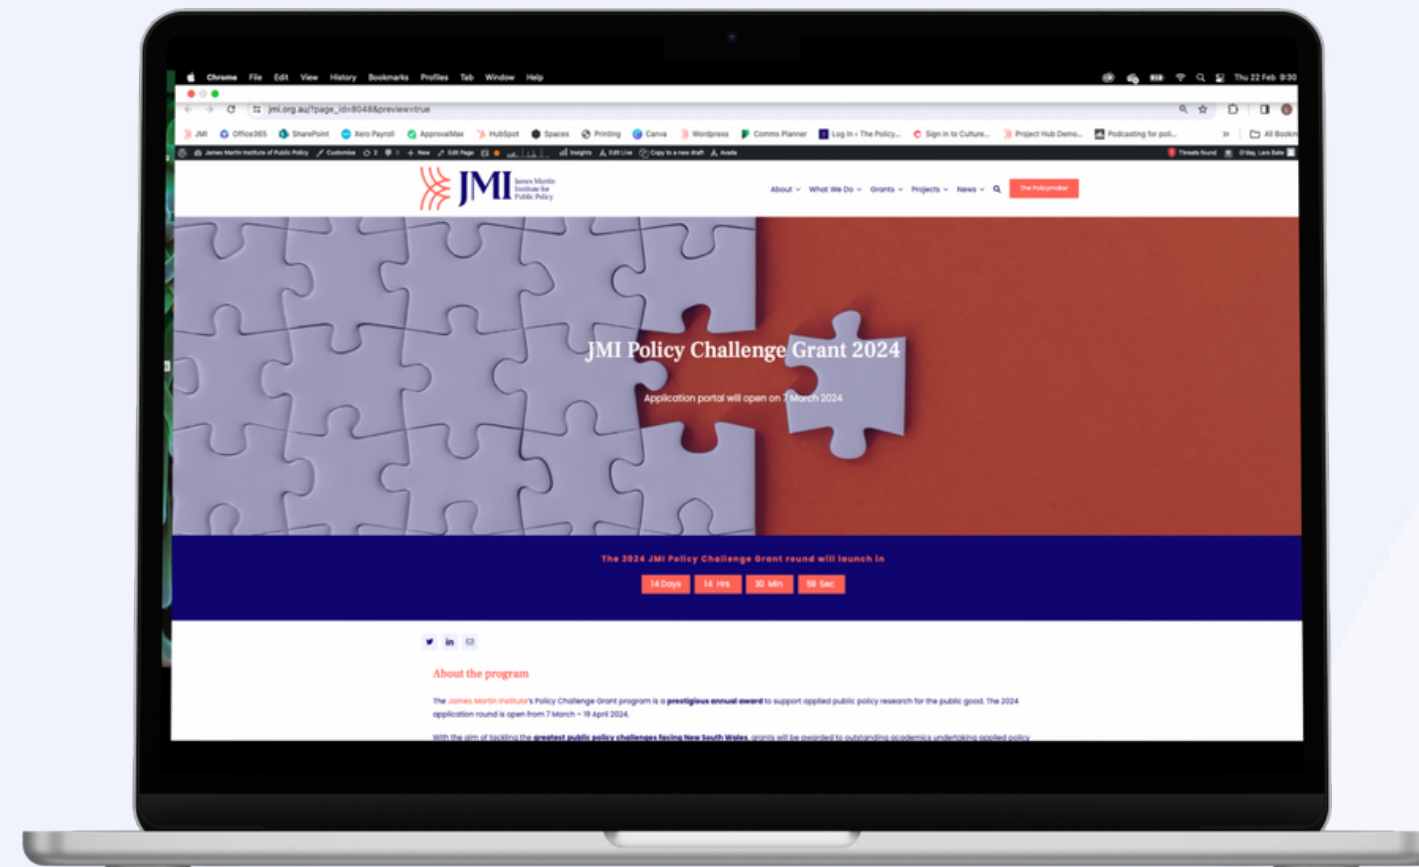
Chrome File Edit View History Bookmarks Profiles Tab Window Help Thu 22 Feb 9:30

jmi.org.au/?page_id=8048&preview=true

JMI Office365 SharePoint Xero Payroll ApprovalMax HubSpot Spaces Printing Canva Wordpress Comms Planner Log In ‹ The Policy... Sign in to Culture... Project Hub Demo... Podcasting for poli... » All Bookm

James Martin Institute of Public Policy Customise 2 0 + New Edit Page Insights Edit Live Copy to a new draft Avada Threats found G'day, Lara Bate

JMI James Martin Institute for Public Policy

About What We Do Grants Projects News The Policymaker

JMI Policy Challenge Grant 2024

Application portal will open on 7 March 2024

The 2024 JMI Policy Challenge Grant round will launch in

14 Days 14 Hrs 30 Min 59 Sec

About the program

The James Martin Institute's Policy Challenge Grant program is a prestigious annual award to support applied public policy research for the public good. The 2024 application round is open from 7 March – 19 April 2024.

With the aim of tackling the greatest public policy challenges facing New South Wales, grants will be awarded to outstanding academics undertaking applied policy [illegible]